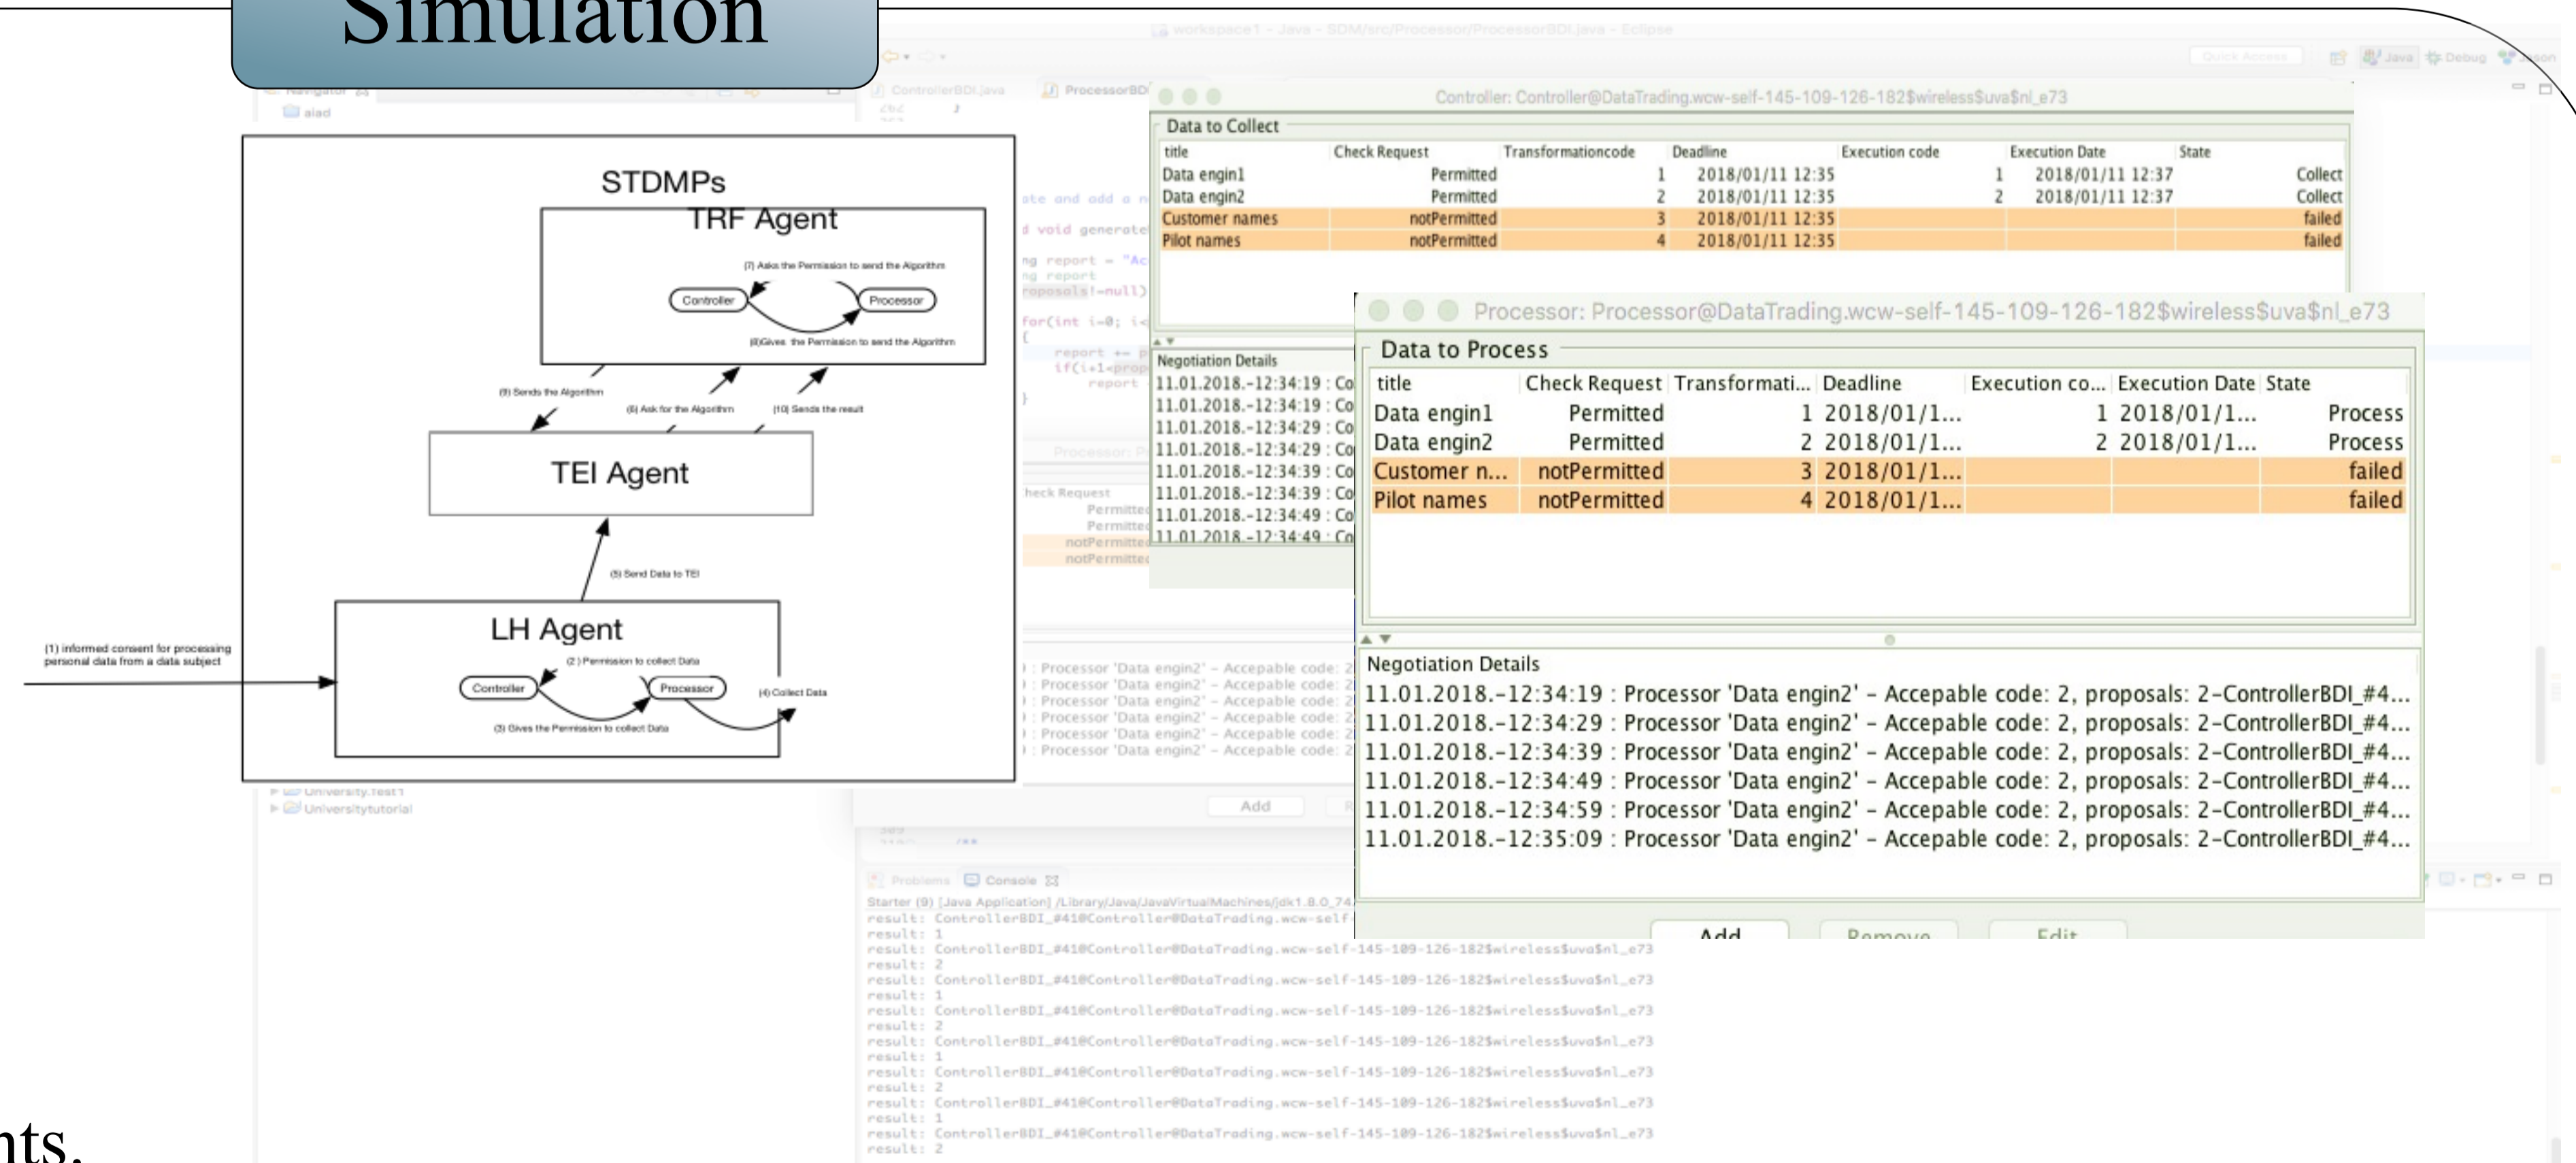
Simulation

STDMPs

TRF Agent

(7) Asks the Permission to send the Algorithm

Controller

Processor

(8)Gives the Permission to send the Algorithm

(9) Sends the Algorithm

(6) Ask for the Algorithm

(10) Sends the result

TEI Agent

(5) Send Data to TEI

LH Agent

(1) informed consent for processing personal data from a data subject

(2) Permission to collect Data

Controller

Processor

(4) Collect Data

(3) Gives the Permission to collect Data

Controller: Controller@DataTrading.wcw-self-145-109-126-182$wireless$uva$nl_e73

Data to Collect

| title | Check Request | Transformationcode | Deadline | Execution code | Execution Date | State |
|---|---|---|---|---|---|---|
| Data engin1 | Permitted | 1 | 2018/01/11 12:35 | 1 | 2018/01/11 12:37 | Collect |
| Data engin2 | Permitted | 2 | 2018/01/11 12:35 | 2 | 2018/01/11 12:37 | Collect |
| Customer names | notPermitted | 3 | 2018/01/11 12:35 | | | failed |
| Pilot names | notPermitted | 4 | 2018/01/11 12:35 | | | failed |

Negotiation Details
11.01.2018.-12:34:19 : Co
11.01.2018.-12:34:19 : Co
11.01.2018.-12:34:29 : Co
11.01.2018.-12:34:29 : Co
11.01.2018.-12:34:39 : Co
11.01.2018.-12:34:39 : Co
11.01.2018.-12:34:49 : Co
11.01.2018.-12:34:49 : Co

Processor: Processor@DataTrading.wcw-self-145-109-126-182$wireless$uva$nl_e73

Data to Process

| title | Check Request | Transformati... | Deadline | Execution co... | Execution Date | State |
|---|---|---|---|---|---|---|
| Data engin1 | Permitted | 1 | 2018/01/1... | 1 | 2018/01/1... | Process |
| Data engin2 | Permitted | 2 | 2018/01/1... | 2 | 2018/01/1... | Process |
| Customer n... | notPermitted | 3 | 2018/01/1... | | | failed |
| Pilot names | notPermitted | 4 | 2018/01/1... | | | failed |

Negotiation Details
11.01.2018.-12:34:19 : Processor 'Data engin2' – Accepable code: 2, proposals: 2-ControllerBDI_#4...
11.01.2018.-12:34:29 : Processor 'Data engin2' – Accepable code: 2, proposals: 2-ControllerBDI_#4...
11.01.2018.-12:34:39 : Processor 'Data engin2' – Accepable code: 2, proposals: 2-ControllerBDI_#4...
11.01.2018.-12:34:49 : Processor 'Data engin2' – Accepable code: 2, proposals: 2-ControllerBDI_#4...
11.01.2018.-12:34:59 : Processor 'Data engin2' – Accepable code: 2, proposals: 2-ControllerBDI_#4...
11.01.2018.-12:35:09 : Processor 'Data engin2' – Accepable code: 2, proposals: 2-ControllerBDI_#4...

Add Remove Edit

Add

Problems Console

Starter (9) [Java Application] /Library/Java/JavaVirtualMachines/jdk1.8.0_74
result: ControllerBDI_#41@Controller@DataTrading.wcw-self
result: 1
result: ControllerBDI_#41@Controller@DataTrading.wcw-self-145-109-126-182$wireless$uva$nl_e73
result: 2
result: ControllerBDI_#41@Controller@DataTrading.wcw-self-145-109-126-182$wireless$uva$nl_e73
result: 1
result: ControllerBDI_#41@Controller@DataTrading.wcw-self-145-109-126-182$wireless$uva$nl_e73
result: 2
result: ControllerBDI_#41@Controller@DataTrading.wcw-self-145-109-126-182$wireless$uva$nl_e73
result: 1
result: ControllerBDI_#41@Controller@DataTrading.wcw-self-145-109-126-182$wireless$uva$nl_e73
result: 2
result: ControllerBDI_#41@Controller@DataTrading.wcw-self-145-109-126-182$wireless$uva$nl_e73
result: 1
result: ControllerBDI_#41@Controller@DataTrading.wcw-self-145-109-126-182$wireless$uva$nl_e73
result: 2

University.Test1
Universitytutorial

nts.